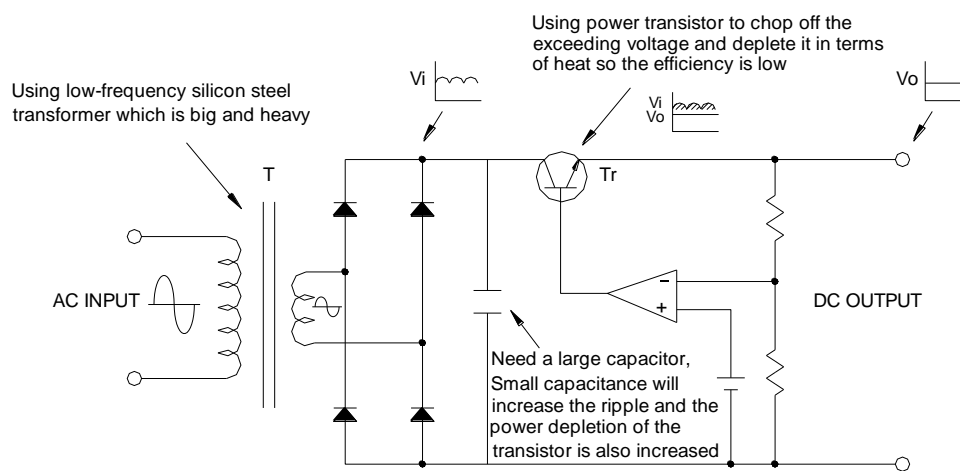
Using power transistor to chop off the exceeding voltage and deplete it in terms of heat so the efficiency is low

Vi

Vo

Using low-frequency silicon steel transformer which is big and heavy

Vi
Vo

T

Tr

AC INPUT

−
+

DC OUTPUT

Need a large capacitor, Small capacitance will increase the ripple and the power depletion of the transistor is also increased